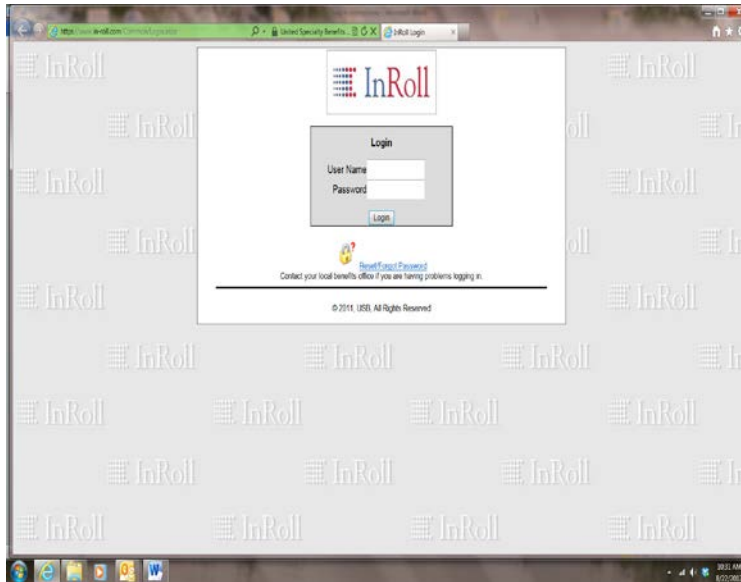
https://www.in-roll.com/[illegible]

United Specialty Benefits... InRoll Login

InRoll

Login

User Name

Password

Login

Reset/Forgot Password

Contact your local benefits office if you are having problems logging in.

© 2011. USB. All Rights Reserved

InRoll InRoll InRoll InRoll InRoll InRoll InRoll InRoll InRoll InRoll InRoll InRoll InRoll InRoll InRoll InRoll InRoll InRoll InRoll InRoll InRoll InRoll

10:31 AM
8/22/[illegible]